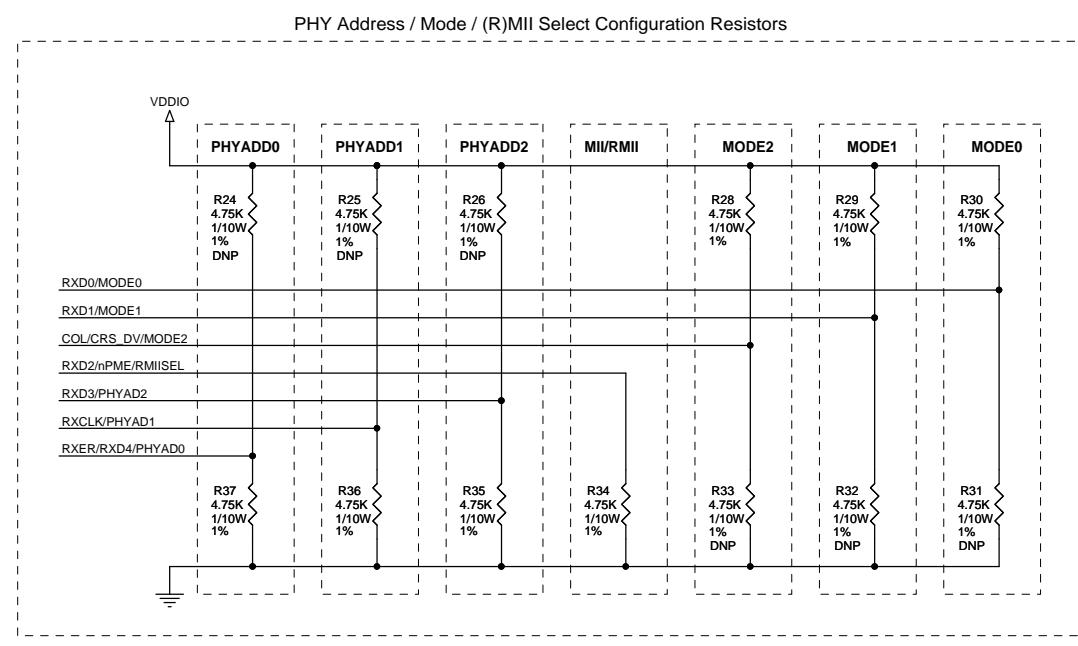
PHY Address / Mode / (R)MII Select Configuration Resistors

VDDIO

PHYADD0

PHYADD1

PHYADD2

MII/RMII

MODE2

MODE1

MODE0

R24
4.75K
1/10W
1%
DNP

R25
4.75K
1/10W
1%
DNP

R26
4.75K
1/10W
1%
DNP

R28
4.75K
1/10W
1%

R29
4.75K
1/10W
1%

R30
4.75K
1/10W
1%

RXD0/MODE0

RXD1/MODE1

COL/CRS_DV/MODE2

RXD2/nPME/RMIISEL

RXD3/PHYAD2

RXCLK/PHYAD1

RXER/RXD4/PHYAD0

R37
4.75K
1/10W
1%

R36
4.75K
1/10W
1%

R35
4.75K
1/10W
1%

R34
4.75K
1/10W
1%

R33
4.75K
1/10W
1%
DNP

R32
4.75K
1/10W
1%
DNP

R31
4.75K
1/10W
1%
DNP